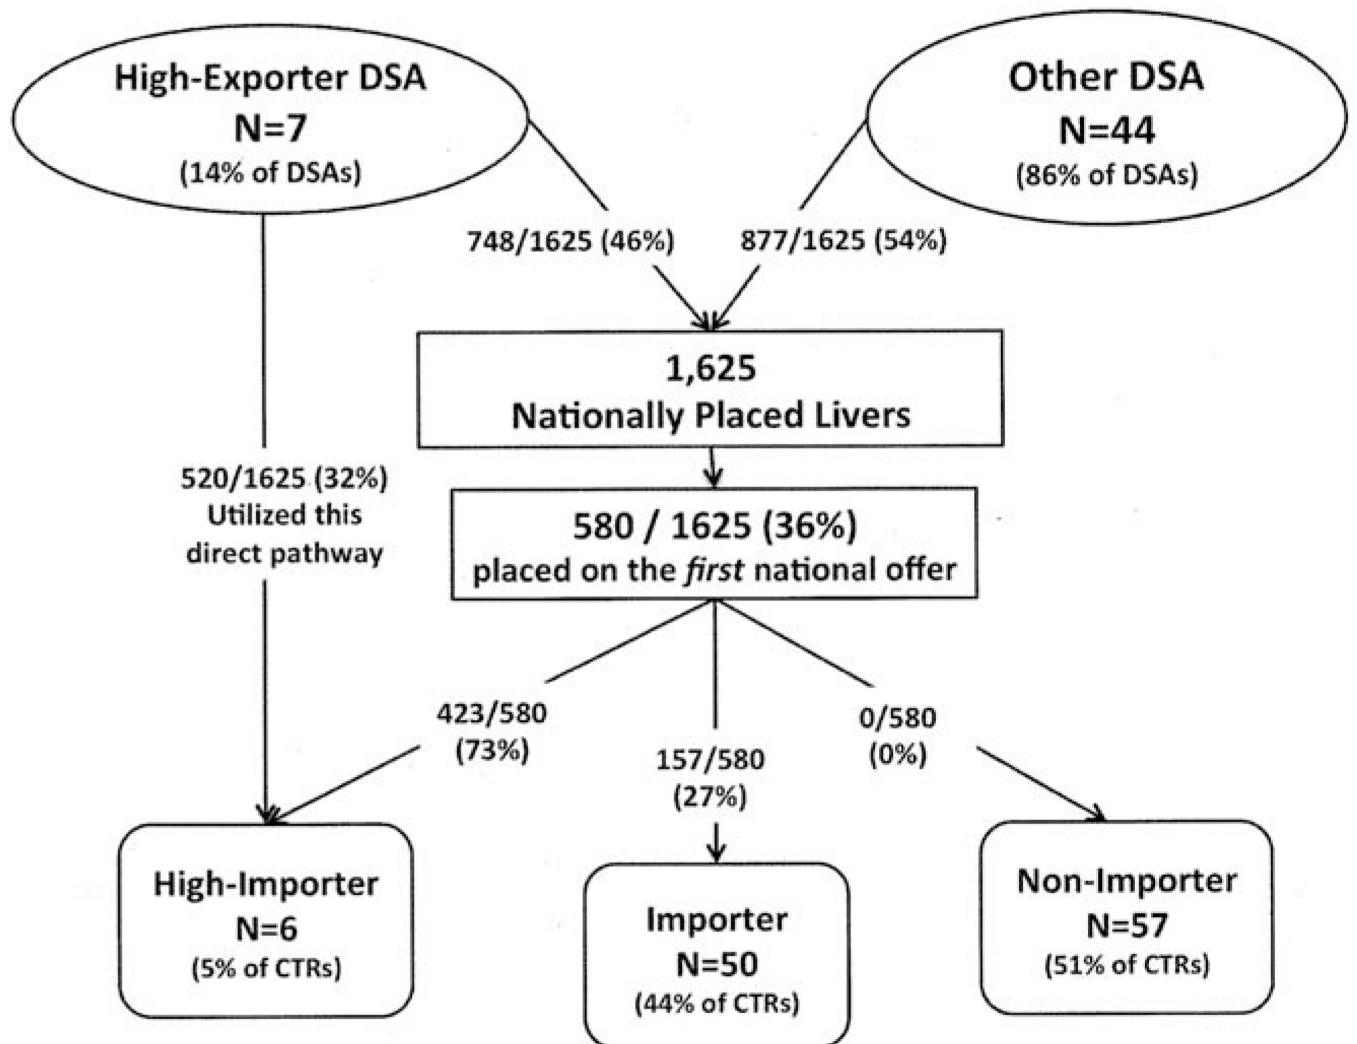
High-Exporter DSA
N=7
(14% of DSAs)

Other DSA
N=44
(86% of DSAs)

748/1625 (46%)

877/1625 (54%)

1,625
Nationally Placed Livers

520/1625 (32%)
Utilized this
direct pathway

580 / 1625 (36%)
placed on the *first* national offer

423/580
(73%)

157/580
(27%)

0/580
(0%)

High-Importer
N=6
(5% of CTRs)

Importer
N=50
(44% of CTRs)

Non-Importer
N=57
(51% of CTRs)